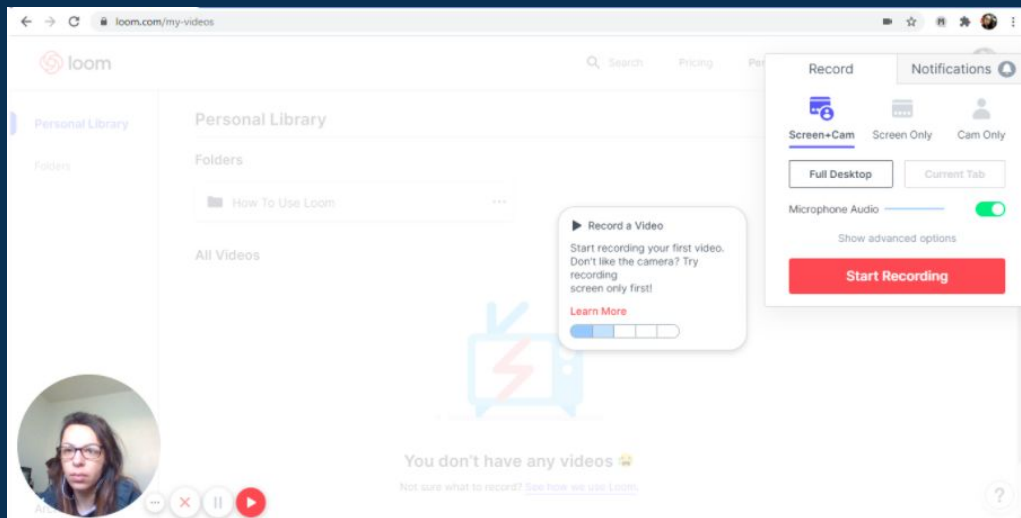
loom.com/my-videos

loom

Search Pricing Per

Record Notifications

Screen+Cam Screen Only Cam Only

Full Desktop Current Tab

Microphone Audio

Show advanced options

Start Recording

Personal Library

Folders

Personal Library

Folders

How To Use Loom

All Videos

Record a Video

Start recording your first video. Don't like the camera? Try recording screen only first!

Learn More

You don't have any videos

Not sure what to record? See how we use Loom.

?